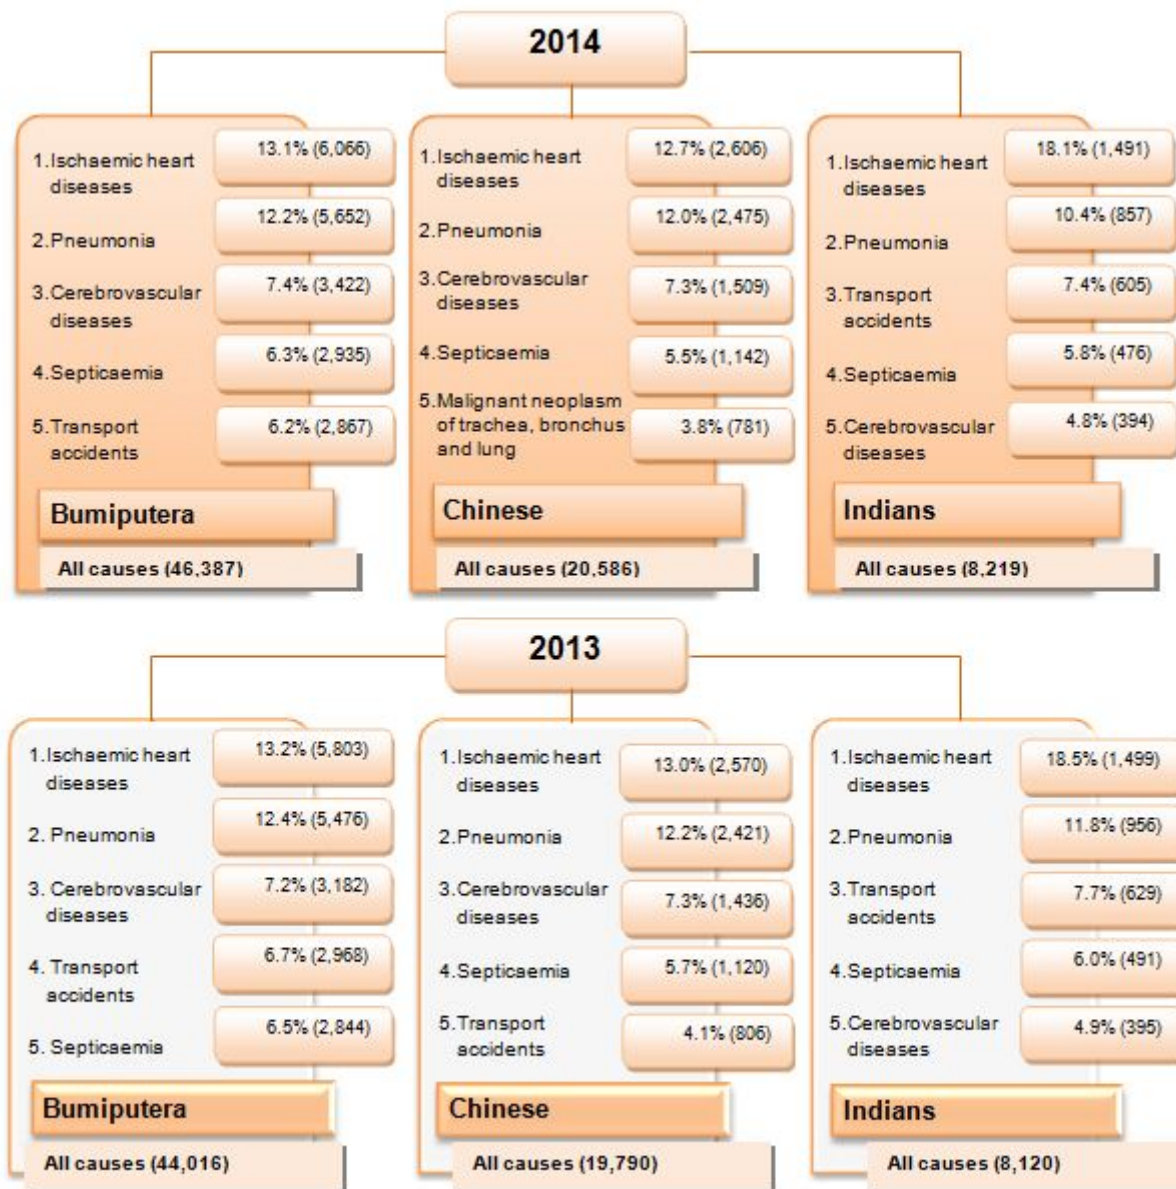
2014

1. Ischaemic heart diseases 13.1% (6,066)
2. Pneumonia 12.2% (5,652)
3. Cerebrovascular diseases 7.4% (3,422)
4. Septicaemia 6.3% (2,935)
5. Transport accidents 6.2% (2,867)
Bumiputera
All causes (46,387)

1. Ischaemic heart diseases 12.7% (2,606)
2. Pneumonia 12.0% (2,475)
3. Cerebrovascular diseases 7.3% (1,509)
4. Septicaemia 5.5% (1,142)
5. Malignant neoplasm of trachea, bronchus and lung 3.8% (781)
Chinese
All causes (20,586)

1. Ischaemic heart diseases 18.1% (1,491)
2. Pneumonia 10.4% (857)
3. Transport accidents 7.4% (605)
4. Septicaemia 5.8% (476)
5. Cerebrovascular diseases 4.8% (394)
Indians
All causes (8,219)

2013

1. Ischaemic heart diseases 13.2% (5,803)
2. Pneumonia 12.4% (5,476)
3. Cerebrovascular diseases 7.2% (3,182)
4. Transport accidents 6.7% (2,968)
5. Septicaemia 6.5% (2,844)
Bumiputera
All causes (44,016)

1. Ischaemic heart diseases 13.0% (2,570)
2. Pneumonia 12.2% (2,421)
3. Cerebrovascular diseases 7.3% (1,436)
4. Septicaemia 5.7% (1,120)
5. Transport accidents 4.1% (806)
Chinese
All causes (19,790)

1. Ischaemic heart diseases 18.5% (1,499)
2. Pneumonia 11.8% (956)
3. Transport accidents 7.7% (629)
4. Septicaemia 6.0% (491)
5. Cerebrovascular diseases 4.9% (395)
Indians
All causes (8,120)